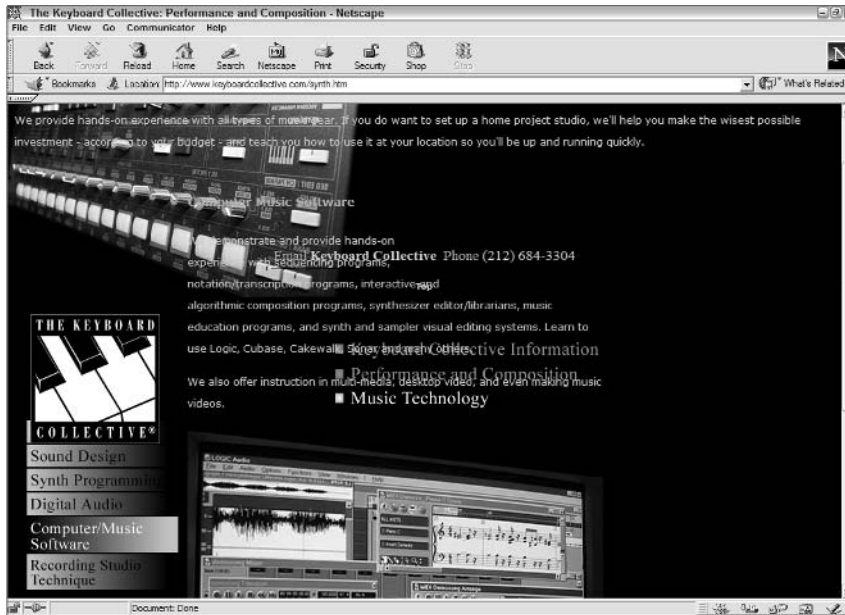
The Keyboard Collective: Performance and Composition - Netscape

File Edit View Go Communicator Help

Back Forward Reload Home Search Netscape Print Security Shop Stop

Bookmarks Location: http://www.keyboardcollective.com/synth.htm

What's Related

We provide hands-on experience with all types of music gear. If you do want to set up a home project studio, we'll help you make the wisest possible investment - according to your budget - and teach you how to use it at your location so you'll be up and running quickly.

Computer Music Software

We demonstrate and provide hands-on experience with sequencing programs, notation/transcription programs, interactive and algorithmic composition programs, synthesizer editor/librarians, music education programs, and synth and sampler visual editing systems. Learn to use Logic, Cubase, Cakewalk, Sonar and many others.

We also offer instruction in multi-media, desktop video, and even making music videos.

Email Keyboard Collective Phone (212) 684-3304

Top

■ Keyboard Collective Information

■ Performance and Composition

■ Music Technology

THE KEYBOARD COLLECTIVE®

Sound Design

Synth Programming

Digital Audio

Computer/Music Software

Recording Studio Technique

LOGIC Audio

Document: Done